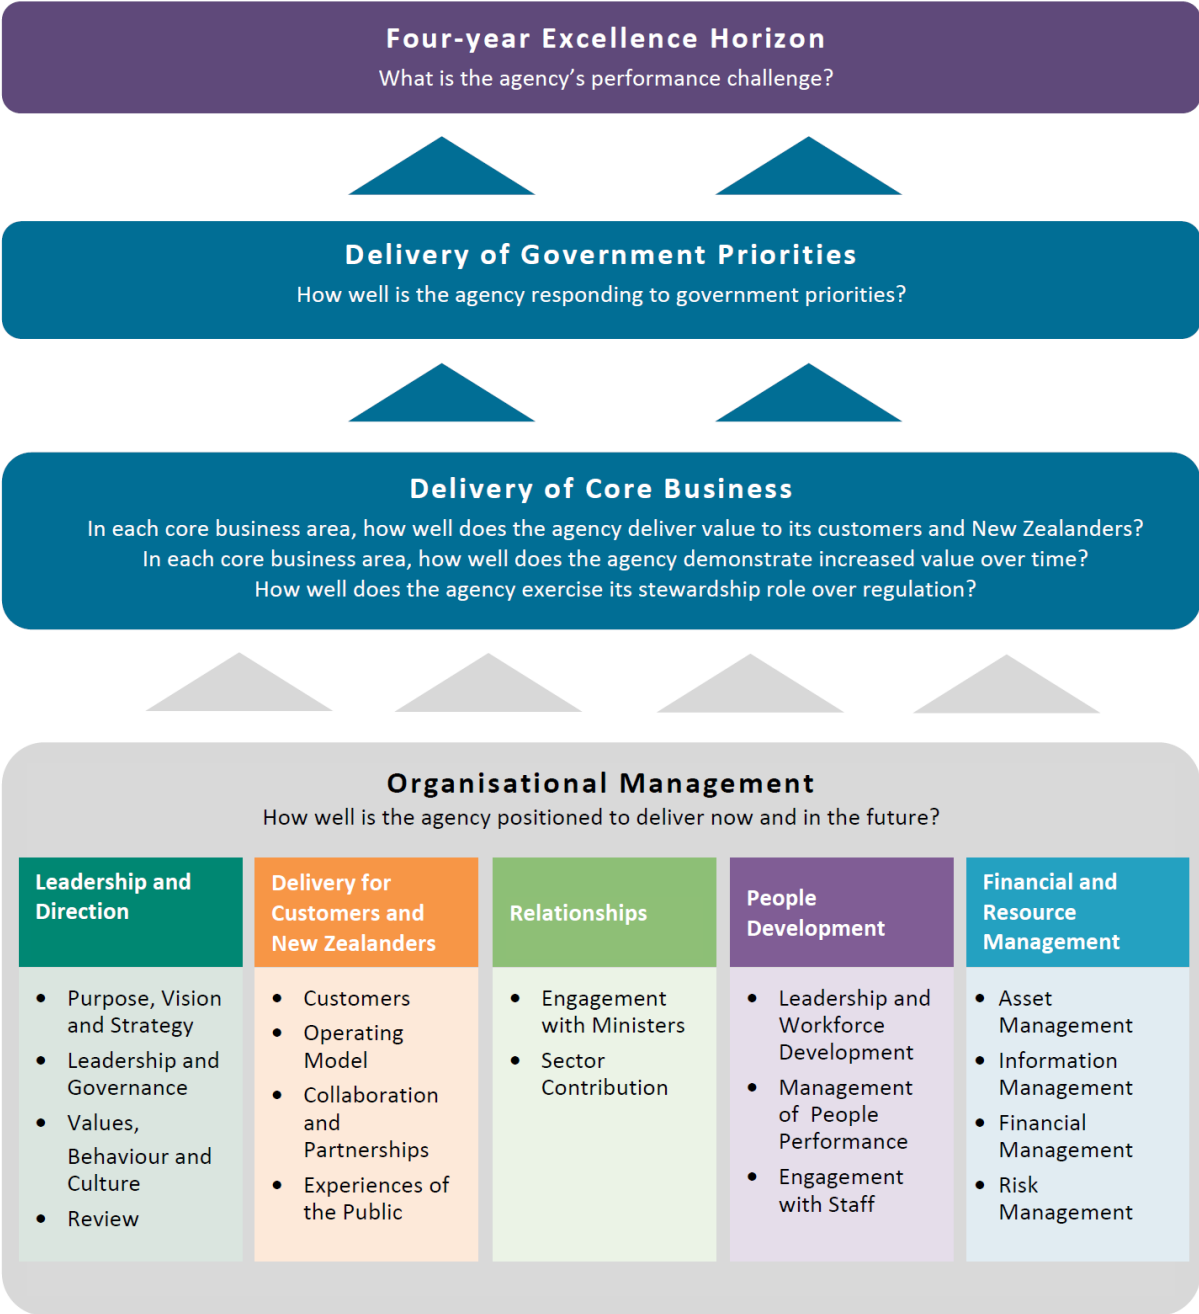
Four-year Excellence Horizon

What is the agency's performance challenge?

Delivery of Government Priorities

How well is the agency responding to government priorities?

Delivery of Core Business

In each core business area, how well does the agency deliver value to its customers and New Zealanders?
In each core business area, how well does the agency demonstrate increased value over time?
How well does the agency exercise its stewardship role over regulation?

Organisational Management

How well is the agency positioned to deliver now and in the future?

| Leadership and Direction | Delivery for Customers and New Zealanders | Relationships | People Development | Financial and Resource Management |
|---|---|---|---|---|
| • Purpose, Vision and Strategy<br>• Leadership and Governance<br>• Values, Behaviour and Culture<br>• Review | • Customers<br>• Operating Model<br>• Collaboration and Partnerships<br>• Experiences of the Public | • Engagement with Ministers<br>• Sector Contribution | • Leadership and Workforce Development<br>• Management of People Performance<br>• Engagement with Staff | • Asset Management<br>• Information Management<br>• Financial Management<br>• Risk Management |